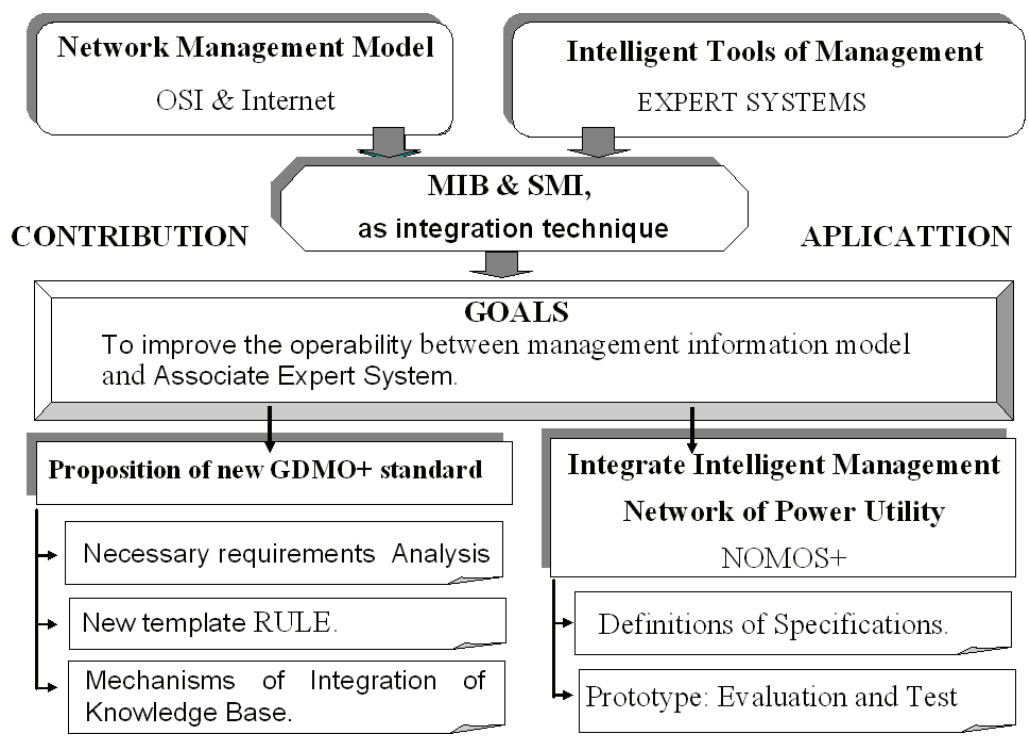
Network Management Model
OSI & Internet

Intelligent Tools of Management
EXPERT SYSTEMS

MIB & SMI,
as integration technique

CONTRIBUTION

APLICATTION

GOALS
To improve the operability between management information model and Associate Expert System.

Proposition of new GDMO+ standard

Necessary requirements Analysis

New template RULE.

Mechanisms of Integration of Knowledge Base.

Integrate Intelligent Management Network of Power Utility
NOMOS+

Definitions of Specifications.

Prototype: Evaluation and Test